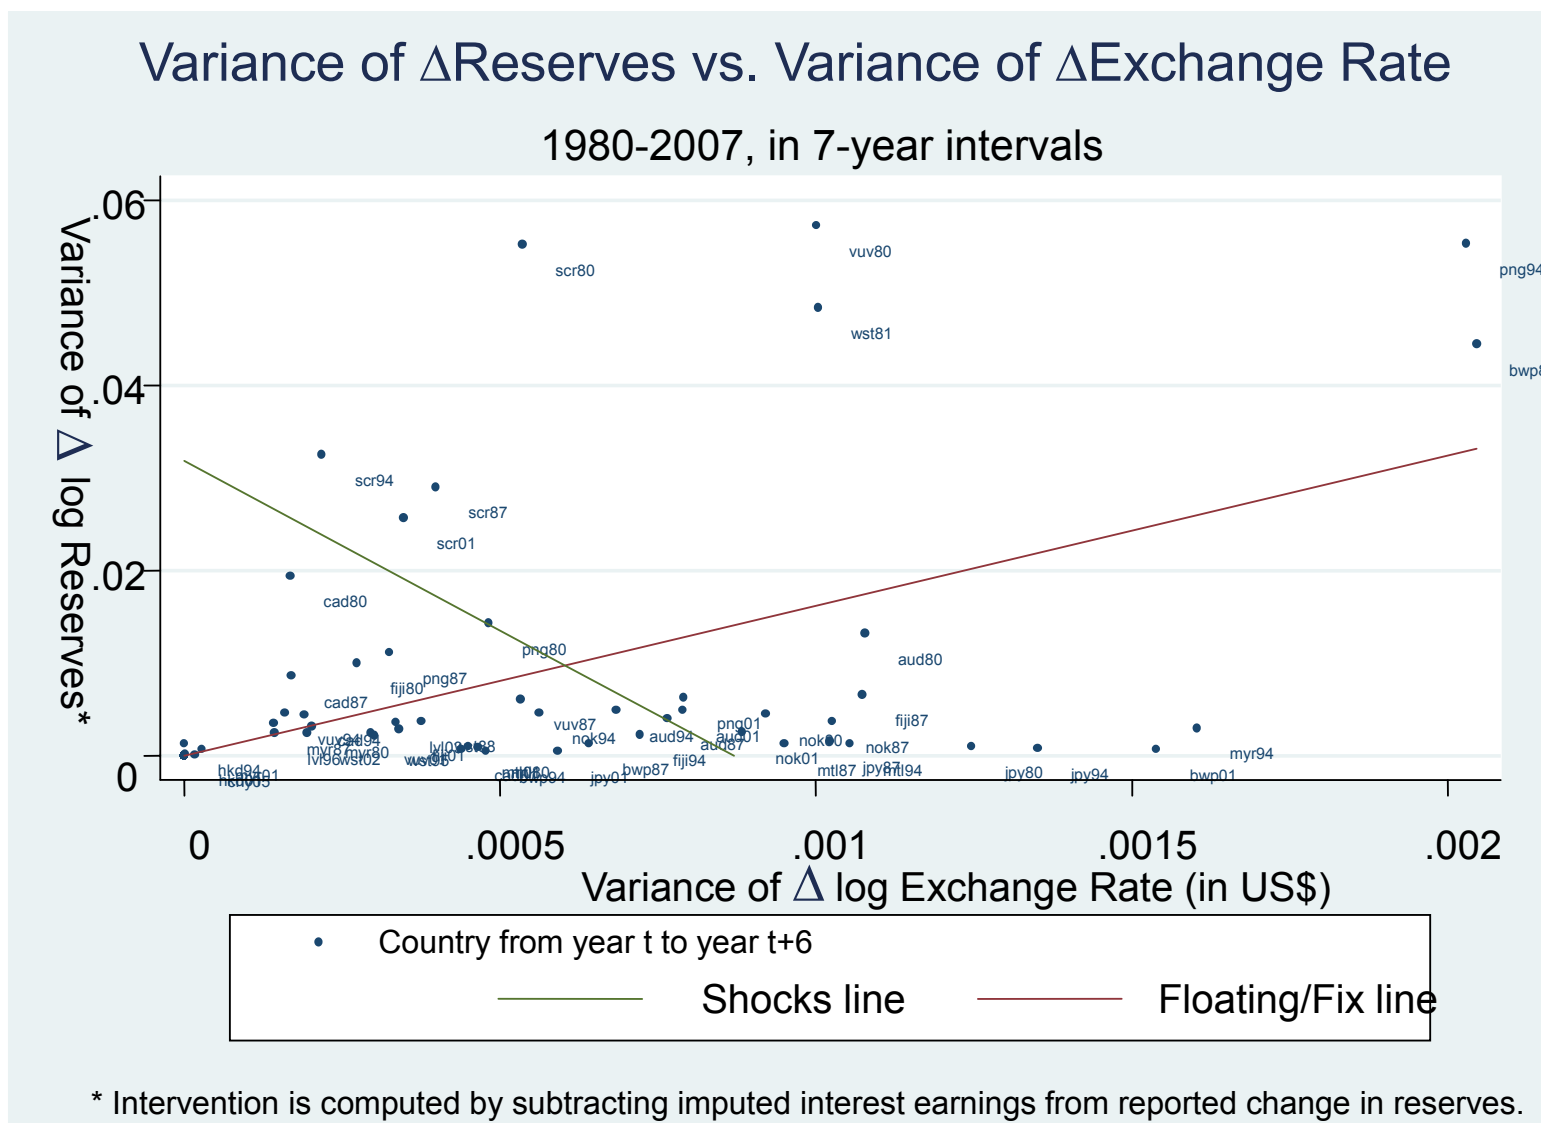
Variance of ΔReserves vs. Variance of ΔExchange Rate

1980-2007, in 7-year intervals

Variance of Δ log Reserves*

.06
.04
.02
0

scr80
vuv80
png94
wst81
bwp8
scr94
scr87
scr01
cad80
png80
aud80
fiji80
png87
cad87
fiji87
vuv87
png01
nok94
aud94
aud01
aud87
nok80
nok87
vuv94
vuv01
myr87
myr80
lvl96
wst02
wst95
lvl02
nok01
mtl87
jpy87
mtl94
jpy80
jpy94
bwp01
myr94
hkd94
fiji94
bwp87
jpy01
bwp94
mtl80
hkd01

0
.0005
.001
.0015
.002

Variance of Δ log Exchange Rate (in US$)

Country from year t to year t+6
Shocks line
Floating/Fix line

* Intervention is computed by subtracting imputed interest earnings from reported change in reserves.